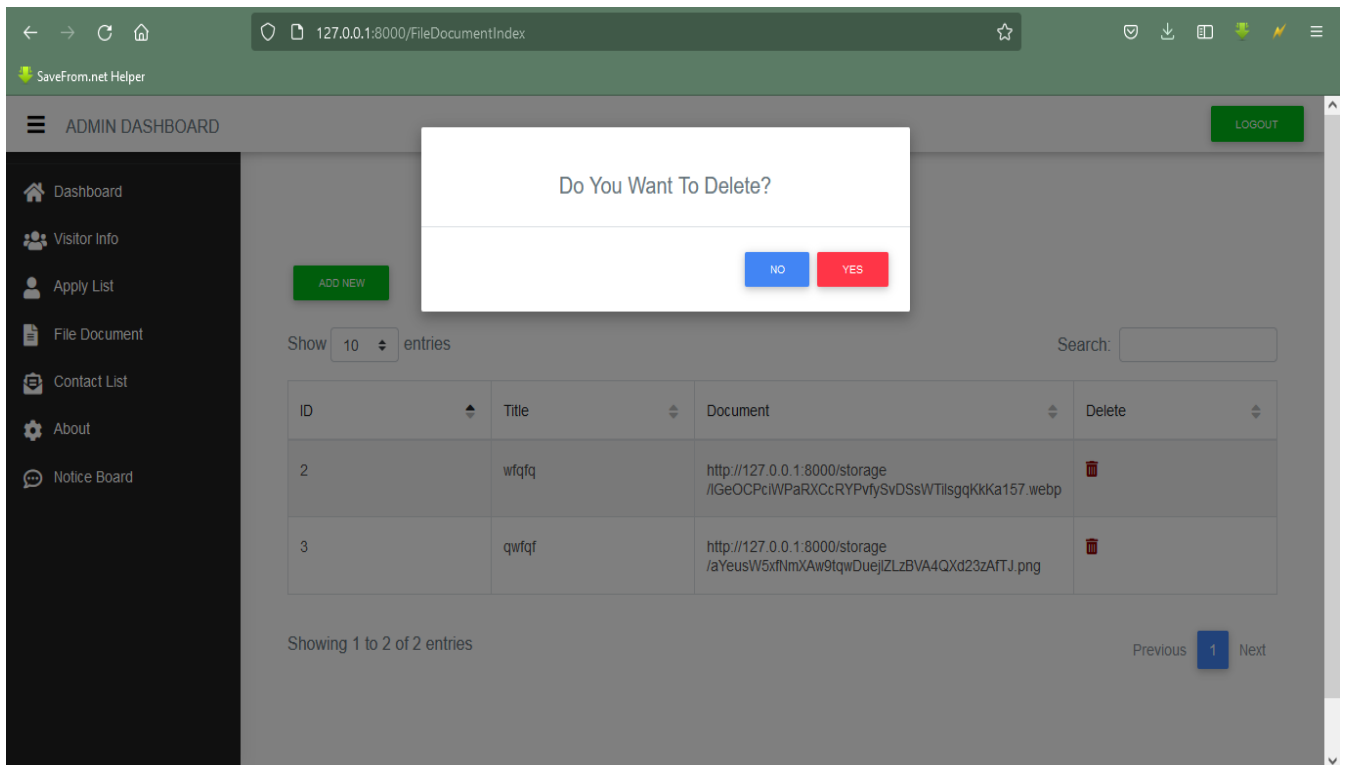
127.0.0.1:8000/FileDocumentIndex

SaveFrom.net Helper

ADMIN DASHBOARD

LOGOUT

Dashboard
Visitor Info
Apply List
File Document
Contact List
About
Notice Board

Do You Want To Delete?

NO
YES

ADD NEW

Show 10 entries

Search:

| ID | Title | Document | Delete |
|---|---|---|---|
| 2 | wfqfq | http://127.0.0.1:8000/storage/lGeOCPciWPaRXCcRYPvfySvDSsWTilsgqKkKa157.webp | |
| 3 | qwfqf | http://127.0.0.1:8000/storage/aYeusW5xfNmXAw9tqwDuejlZLzBVA4QXd23zAfTJ.png | |

Showing 1 to 2 of 2 entries

Previous 1 Next